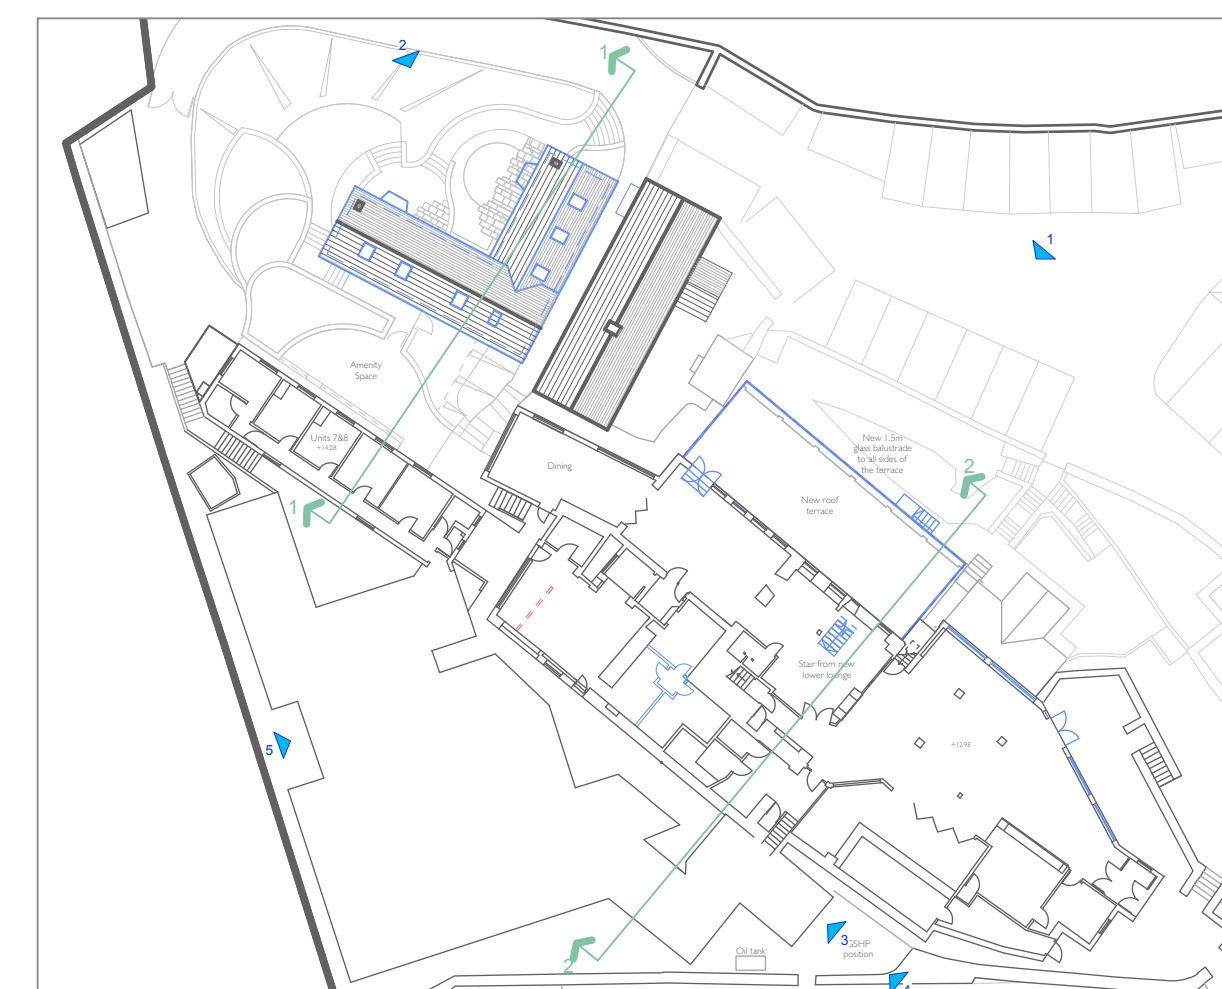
2

1

1

Amenity Space

Units 7&8
+14.28

1

Dining

New 1.5m glass balustrade to all sides of the terrace

2

New roof terrace

Stair from new lower lounge

+12.98

5

Oil tank

3

GSHP position

2

4